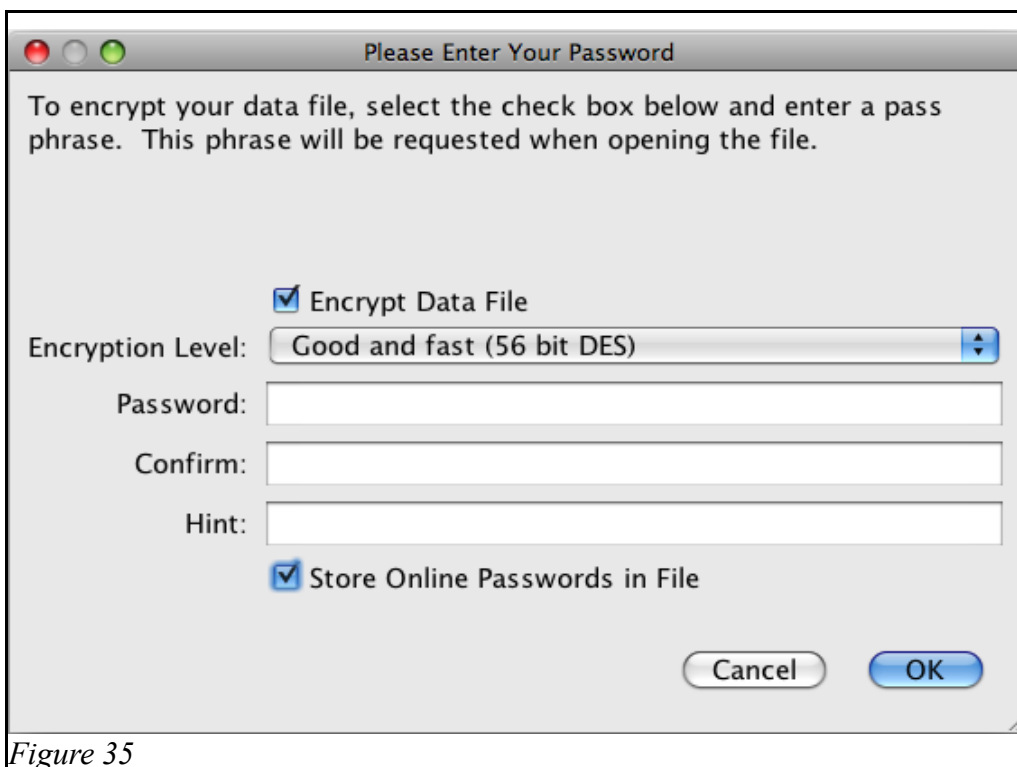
Please Enter Your Password

To encrypt your data file, select the check box below and enter a pass phrase. This phrase will be requested when opening the file.

Encrypt Data File

Encryption Level: Good and fast (56 bit DES)

Password:

Confirm:

Hint:

Store Online Passwords in File

Cancel OK

*Figure 35*